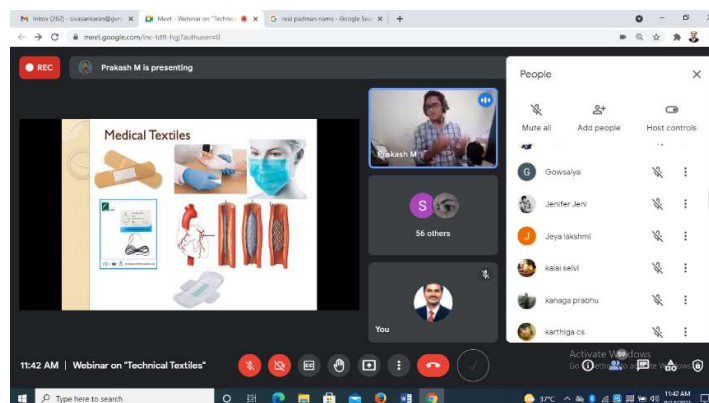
M Inbox (262) - sivasankaran@gvn ×
Meet - Webinar on "Technic ×
G real padman name - Google Sea ×
+
meet.google.com/inc-fdfi-fcg?authuser=0

REC
Prakash M is presenting

Medical Textiles

Prakash M

S
56 others

You

People
Mute all
Add people
Host controls

Gowsalya
Jenifer Jeni
Jeya lakshmi
kalai selvi
kanaga prabhu
karthiga cs

11:42 AM | Webinar on "Technical Textiles"

Activate Windows
Go to Settings to activate Windows.

Type here to search
37°C
11:42 AM